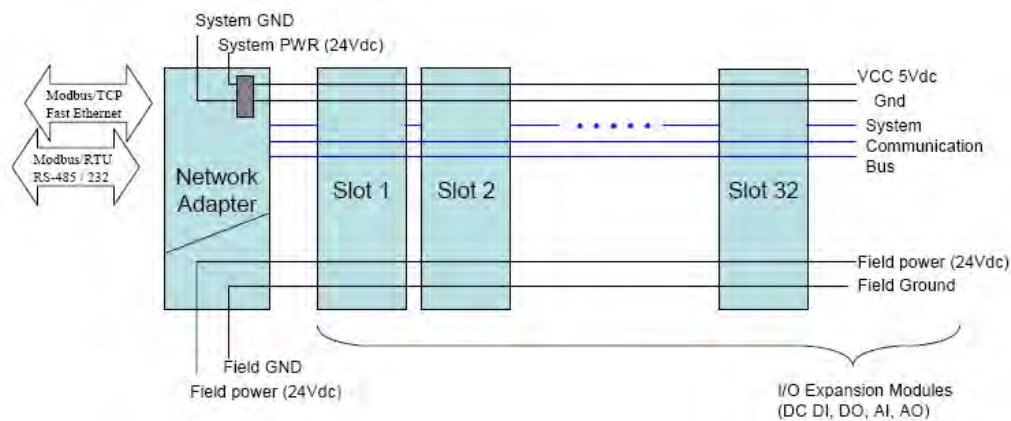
System GND
System PWR (24Vdc)

Modbus/TCP
Fast Ethernet

Modbus/RTU
RS-485 / 232

Network Adapter

Slot 1

Slot 2

Slot 32

VCC 5Vdc
Gnd
System
Communication
Bus

Field power (24Vdc)
Field Ground

Field GND
Field power (24Vdc)

I/O Expansion Modules
(DC DI, DO, AI, AO)